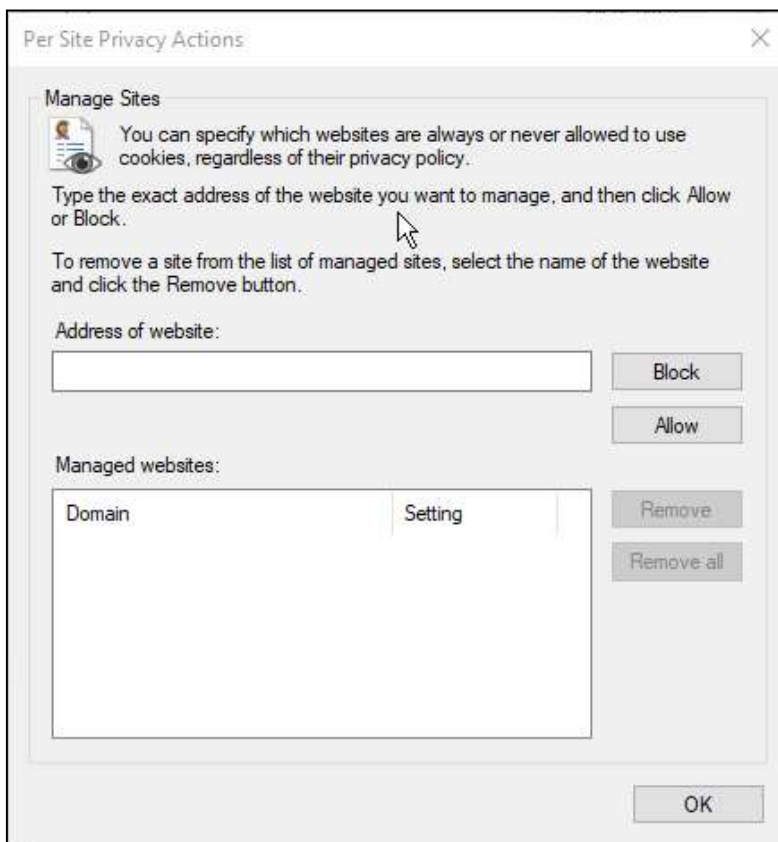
Per Site Privacy Actions

Manage Sites

You can specify which websites are always or never allowed to use cookies, regardless of their privacy policy.

Type the exact address of the website you want to manage, and then click Allow or Block.

To remove a site from the list of managed sites, select the name of the website and click the Remove button.

Address of website:

Block

Allow

Managed websites:

| Domain | Setting |
|---|---|

Remove

Remove all

OK